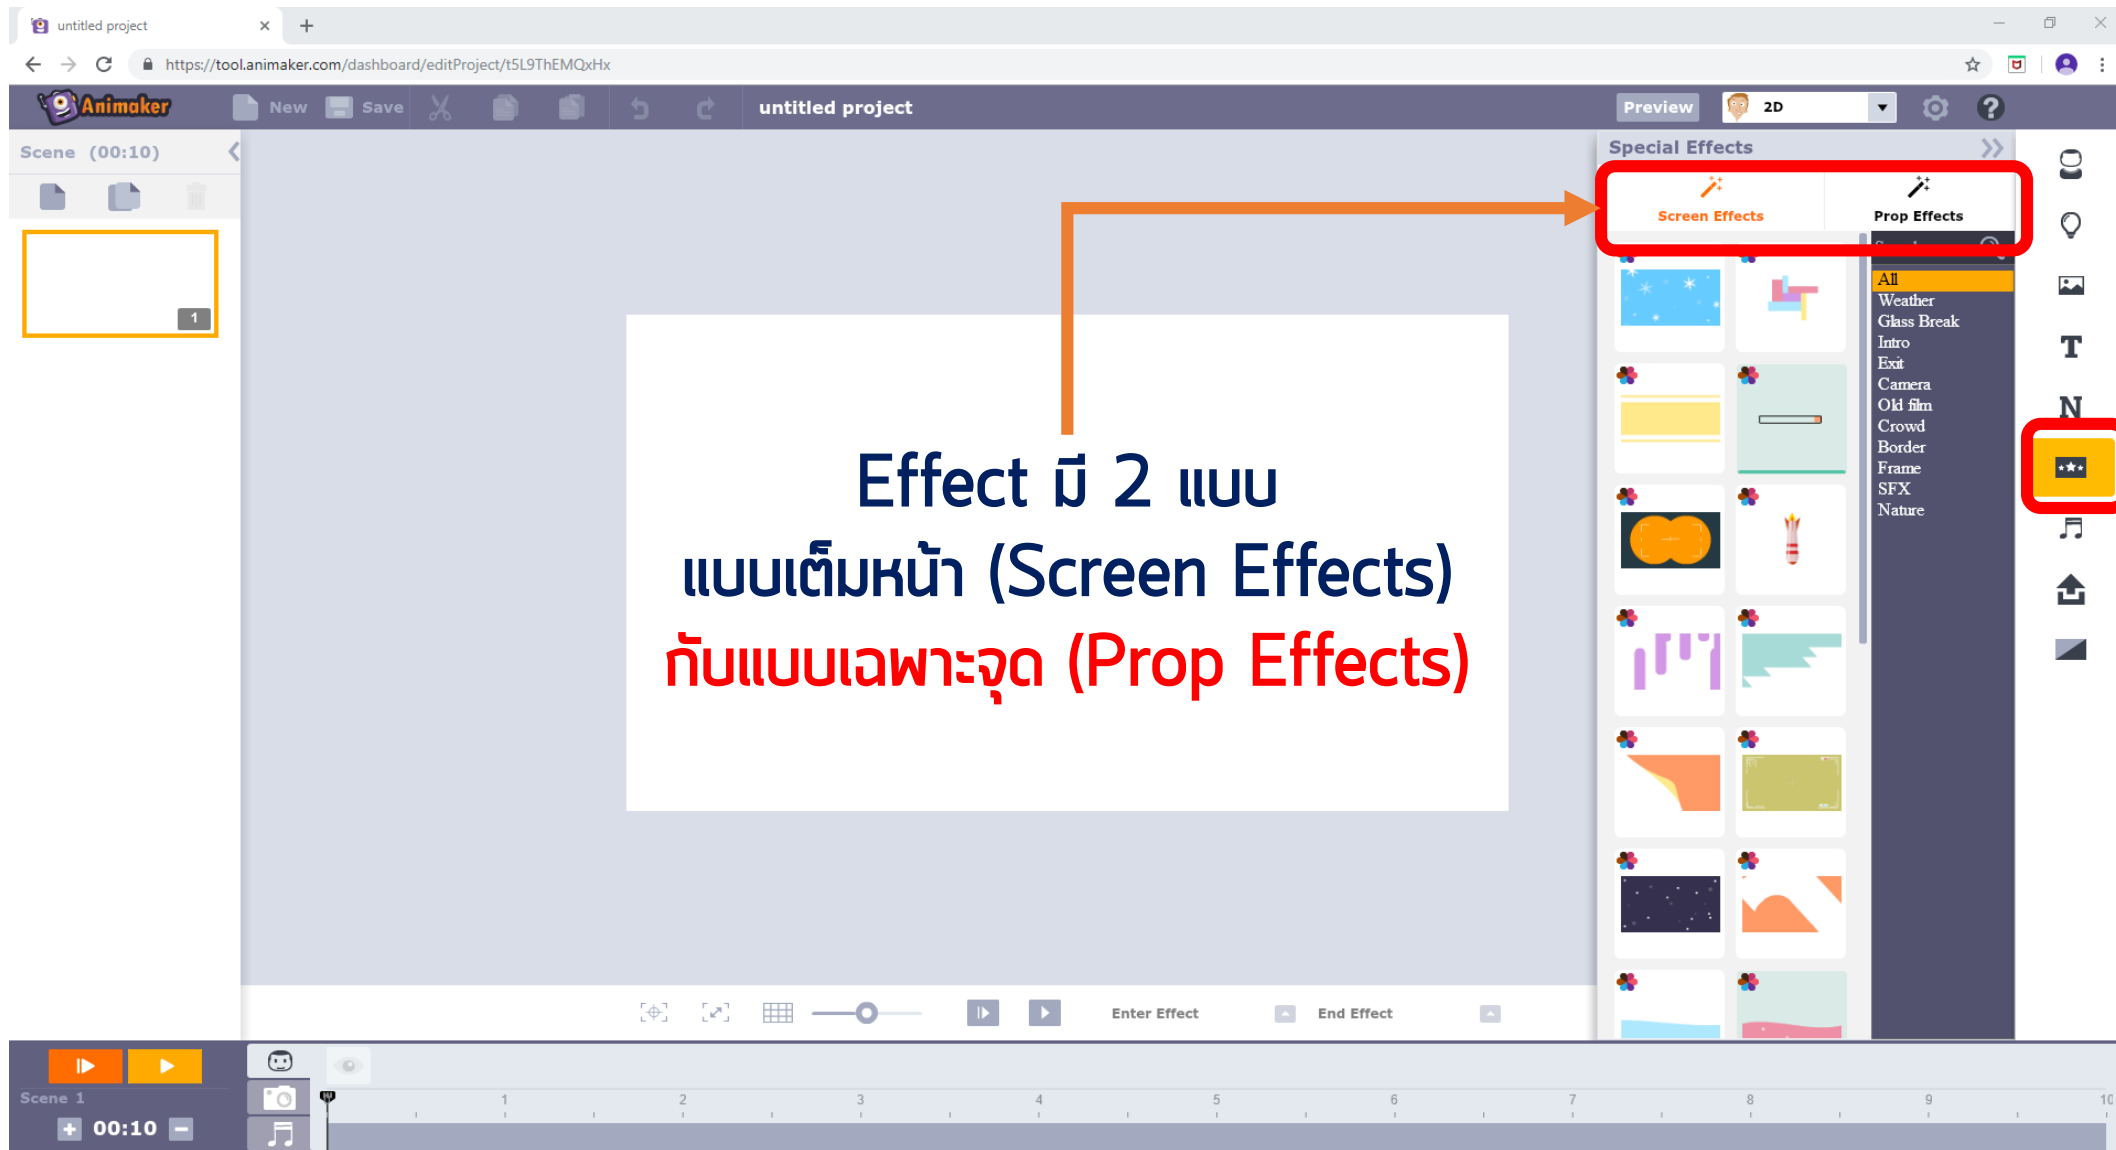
untitled project

https://tool.animaker.com/dashboard/editProject/t5L9ThEMQxHx

Animaker New Save untitled project Preview 2D

Scene (00:10)

1

Special Effects

Screen Effects

Prop Effects

All
Weather
Glass Break
Intro
Exit
Camera
Old film
Crowd
Border
Frame
SFX
Nature

Effect มี 2 แบบ
แบบเต็มหน้า (Screen Effects)
กับแบบเฉพาะจุด (Prop Effects)

Enter Effect End Effect

Scene 1
00:10

1 2 3 4 5 6 7 8 9 10